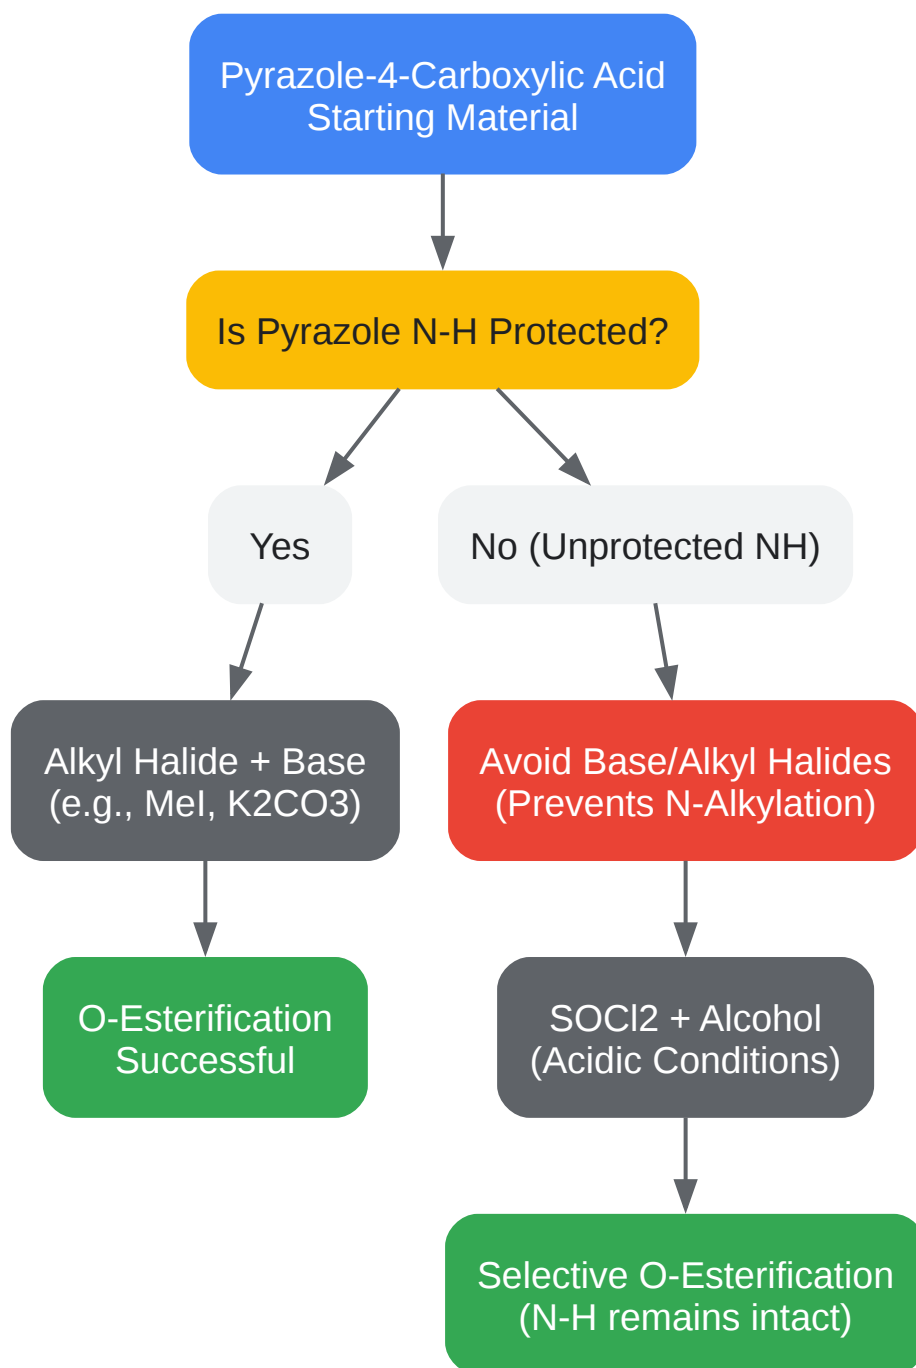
Pyrazole-4-Carboxylic Acid Starting Material

Is Pyrazole N-H Protected?

Yes

No (Unprotected NH)

Alkyl Halide + Base (e.g., MeI, K2CO3)

Avoid Base/Alkyl Halides (Prevents N-Alkylation)

O-Esterification Successful

SOCl2 + Alcohol (Acidic Conditions)

Selective O-Esterification (N-H remains intact)